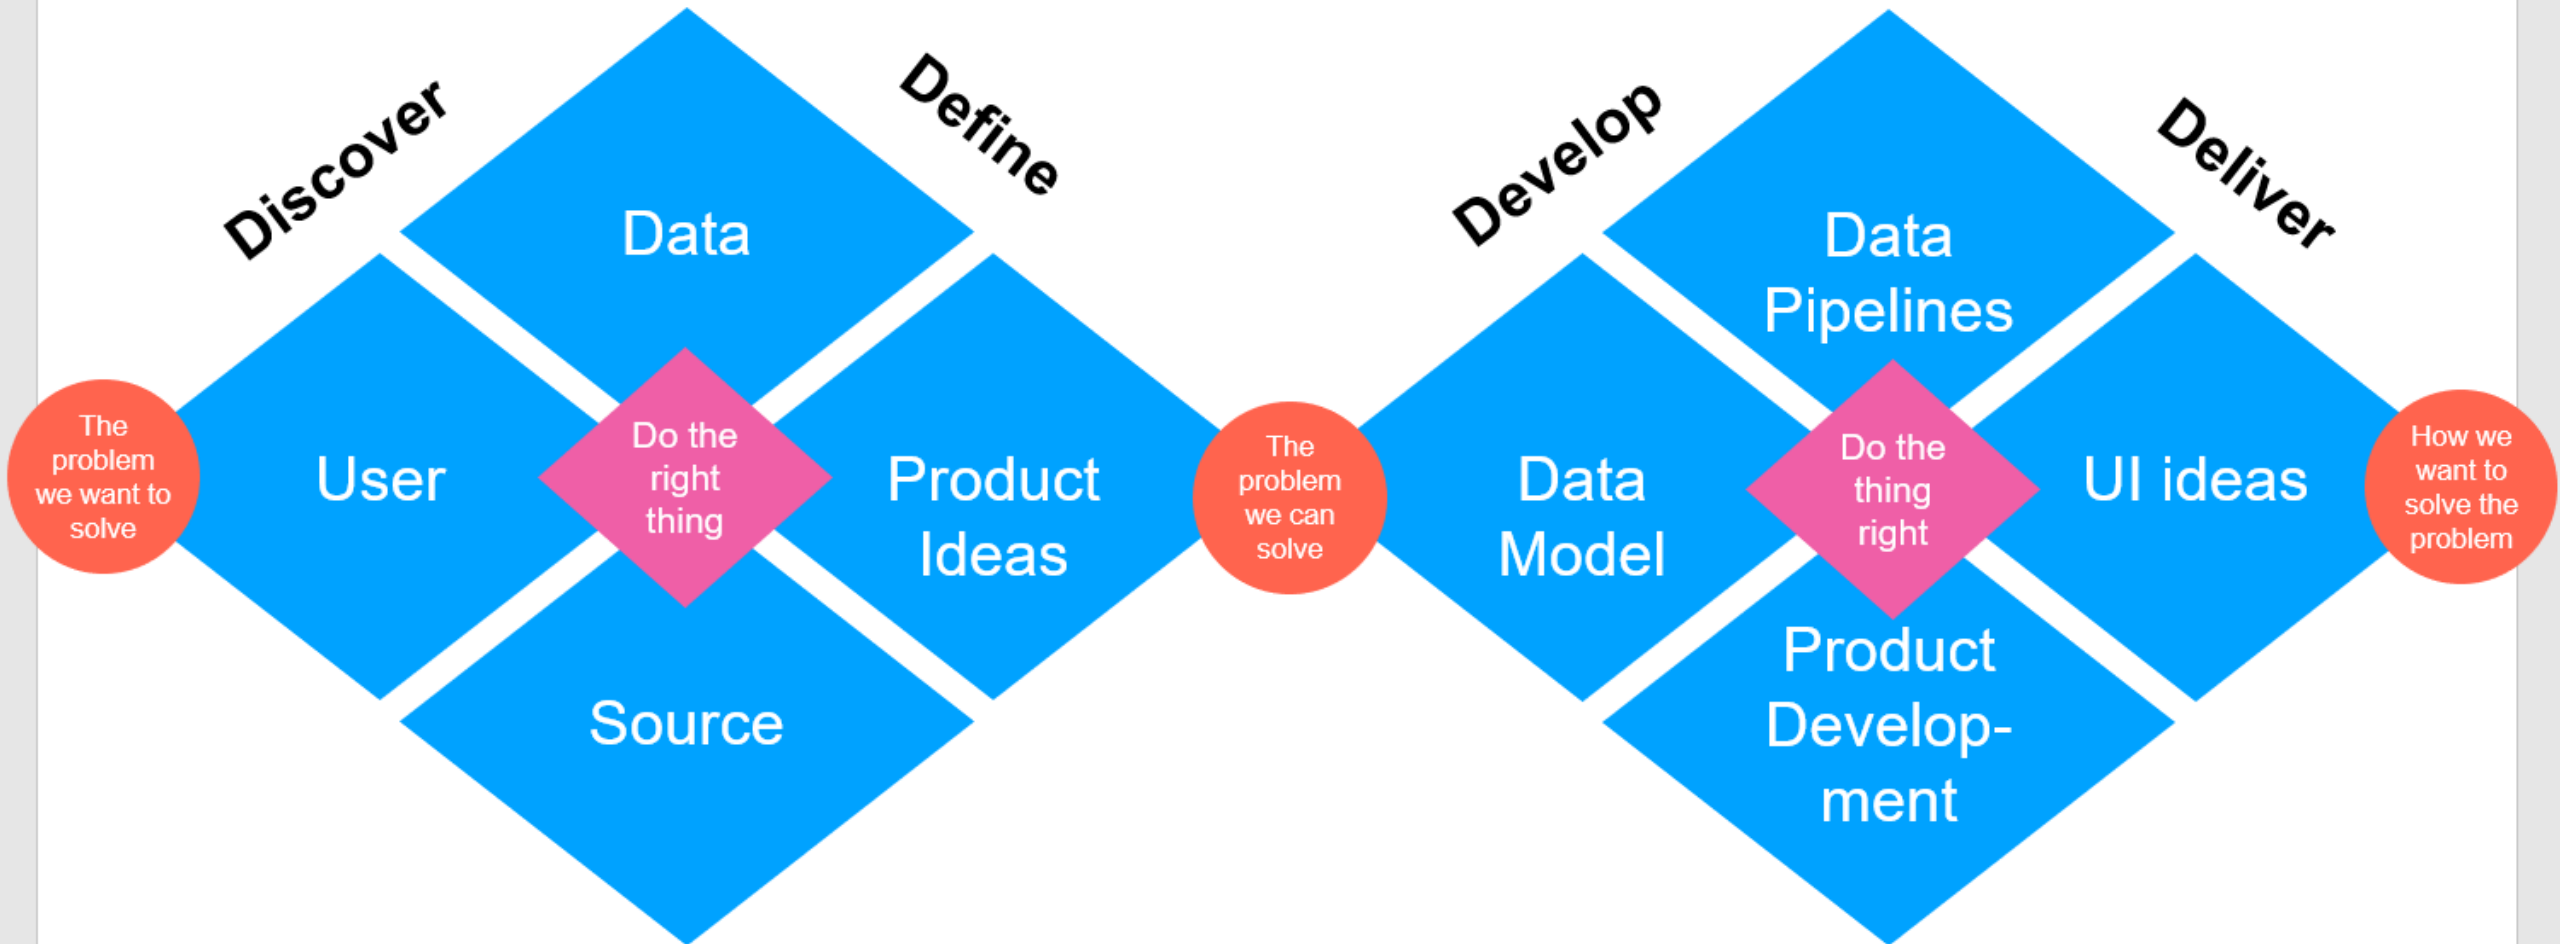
Discover

Define

Develop

Deliver

The problem we want to solve

Data

User

Do the right thing

Product Ideas

Source

The problem we can solve

Data Pipelines

Data Model

Do the thing right

UI ideas

Product Develop-ment

How we want to solve the problem